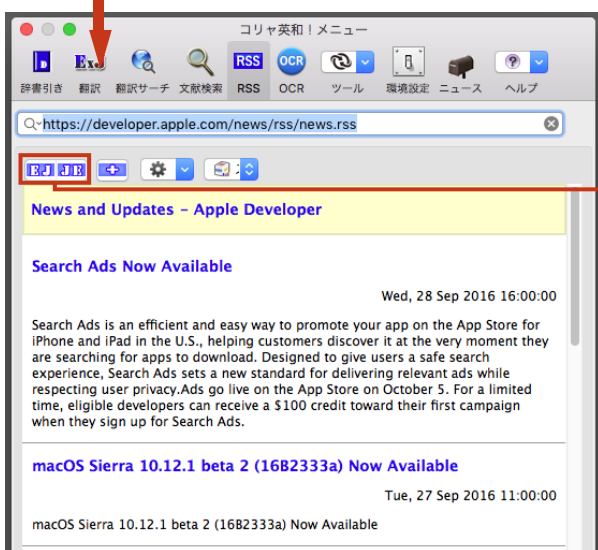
コリャ英和！メニュー

辞書引き 翻訳 翻訳サーチ 文献検索 RSS OCR ツール 環境設定 ニュース ヘルプ

https://developer.apple.com/news/rss/news.rss

EJ JE

News and Updates - Apple Developer

Search Ads Now Available

Wed, 28 Sep 2016 16:00:00

Search Ads is an efficient and easy way to promote your app on the App Store for iPhone and iPad in the U.S., helping customers discover it at the very moment they are searching for apps to download. Designed to give users a safe search experience, Search Ads sets a new standard for delivering relevant ads while respecting user privacy.Ads go live on the App Store on October 5. For a limited time, eligible developers can receive a $100 credit toward their first campaign when they sign up for Search Ads.

macOS Sierra 10.12.1 beta 2 (16B2333a) Now Available

Tue, 27 Sep 2016 11:00:00

macOS Sierra 10.12.1 beta 2 (16B2333a) Now Available